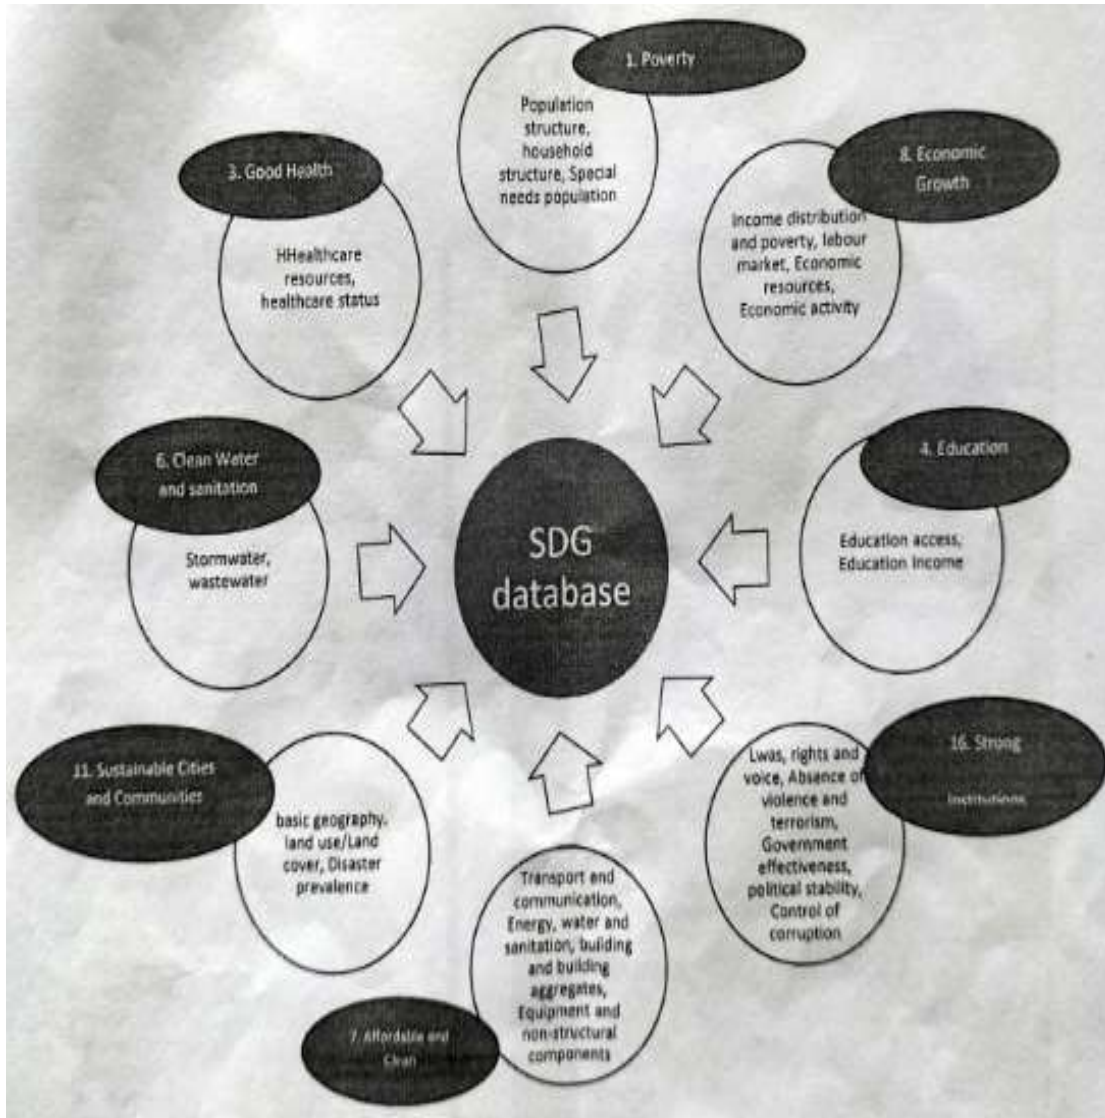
1. Poverty

Population structure, household structure, Special needs population

3. Good Health

HHealthcare resources, healthcare status

8. Economic Growth

Income distribution and poverty, labour market, Economic resources, Economic activity

6. Clean Water and sanitation

Stormwater, wastewater

SDG database

4. Education

Education access, Education Income

11. Sustainable Cities and Communities

basic geography, land use/Land cover, Disaster prevalence

16. Strong Institutions

Lwas, rights and voice, Absence of violence and terrorism, Government effectiveness, political stability, Control of corruption

Transport and communication, Energy, water and sanitation, building and building aggregates, Equipment and non-structural components

7. Affordable and Clean